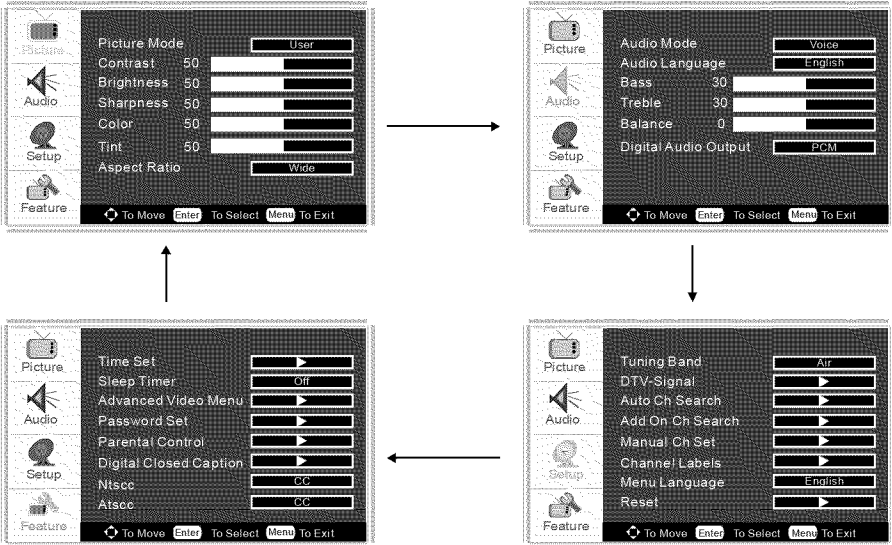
Picture
Audio
Setup
Feature

Picture Mode User
Contrast 50
Brightness 50
Sharpness 50
Color 50
Tint 50
Aspect Ratio Wide

To Move Enter To Select Menu To Exit

Picture
Audio
Setup
Feature

Audio Mode Voice
Audio Language English
Bass 30
Treble 30
Balance 0
Digital Audio Output PCM

To Move Enter To Select Menu To Exit

Picture
Audio
Setup
Feature

Time Set
Sleep Timer Off
Advanced Video Menu
Password Set
Parental Control
Digital Closed Caption
Ntscc CC
Atscc CC

To Move Enter To Select Menu To Exit

Picture
Audio
Setup
Feature

Tuning Band Air
DTV-Signal
Auto Ch Search
Add On Ch Search
Manual Ch Set
Channel Labels
Menu Language English
Reset

To Move Enter To Select Menu To Exit